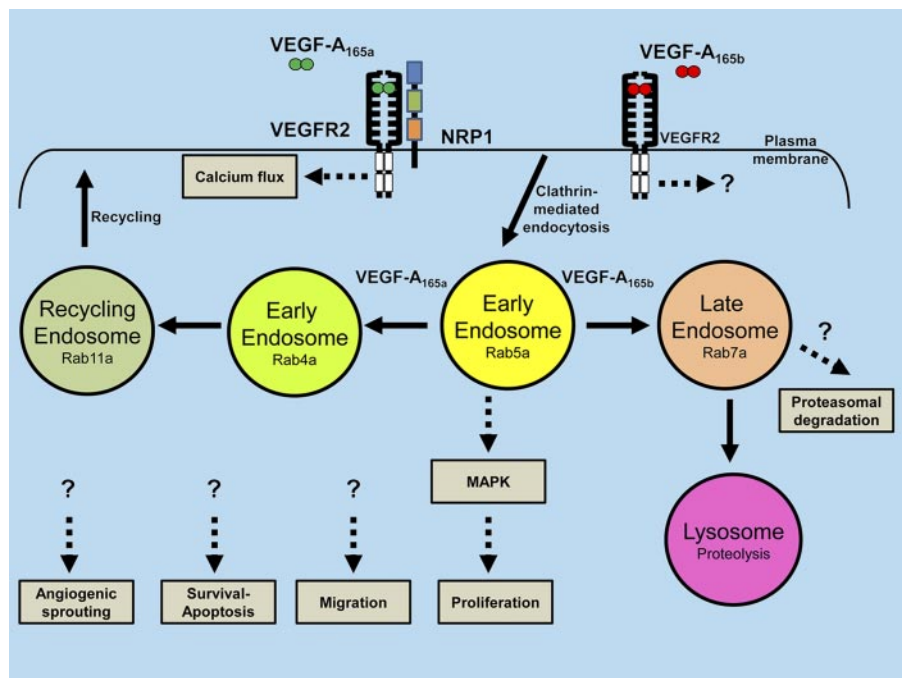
VEGF-A$_{165a}$

VEGF-A$_{165b}$

VEGFR2

NRP1

VEGFR2

Plasma membrane

Calcium flux

?

Recycling

Clathrin-mediated endocytosis

VEGF-A$_{165a}$

VEGF-A$_{165b}$

Recycling Endosome Rab11a

Early Endosome Rab4a

Early Endosome Rab5a

Late Endosome Rab7a

?

Proteasomal degradation

MAPK

Lysosome Proteolysis

?

?

?

Angiogenic sprouting

Survival-Apoptosis

Migration

Proliferation